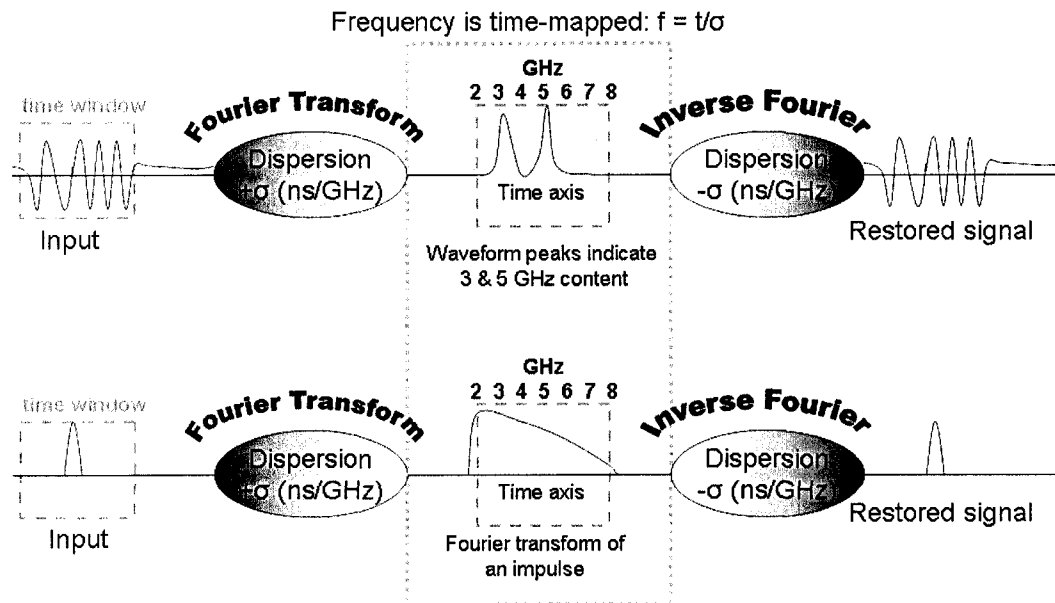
Frequency is time-mapped: f = t/σ

time window

Input

Fourier Transform

Dispersion +σ (ns/GHz)

GHz

2 3 4 5 6 7 8

Time axis

Waveform peaks indicate 3 & 5 GHz content

Inverse Fourier

Dispersion -σ (ns/GHz)

Restored signal

time window

Input

Fourier Transform

Dispersion +σ (ns/GHz)

GHz

2 3 4 5 6 7 8

Time axis

Fourier transform of an impulse

Inverse Fourier

Dispersion -σ (ns/GHz)

Restored signal